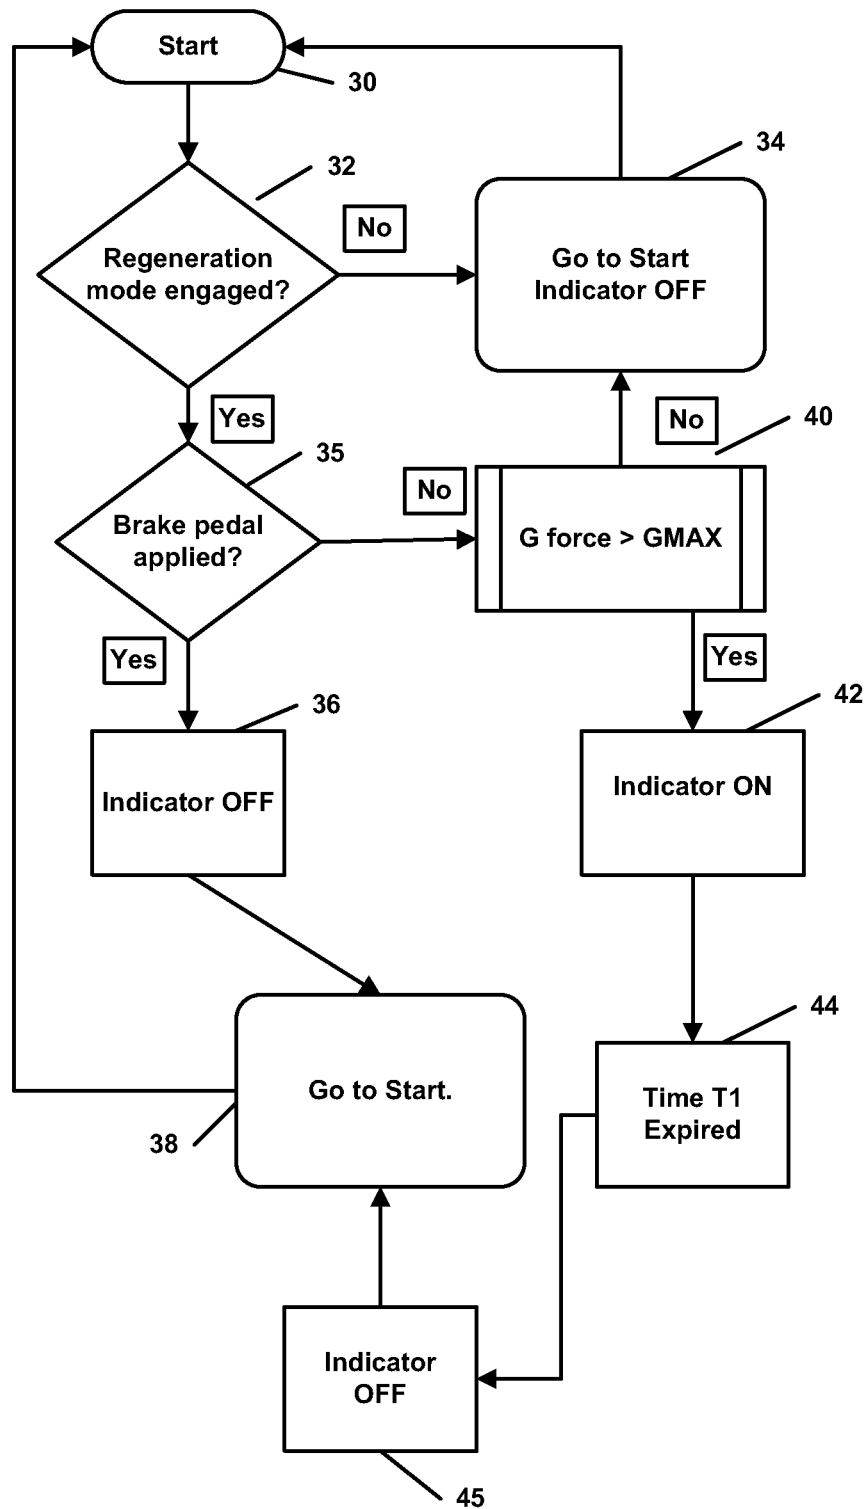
Start
30
32
34
No
Regeneration mode engaged?
Go to Start Indicator OFF
Yes
No
40
35
No
Brake pedal applied?
G force > GMAX
Yes
Yes
36
42
Indicator OFF
Indicator ON
44
Go to Start.
Time T1 Expired
38
Indicator OFF
45